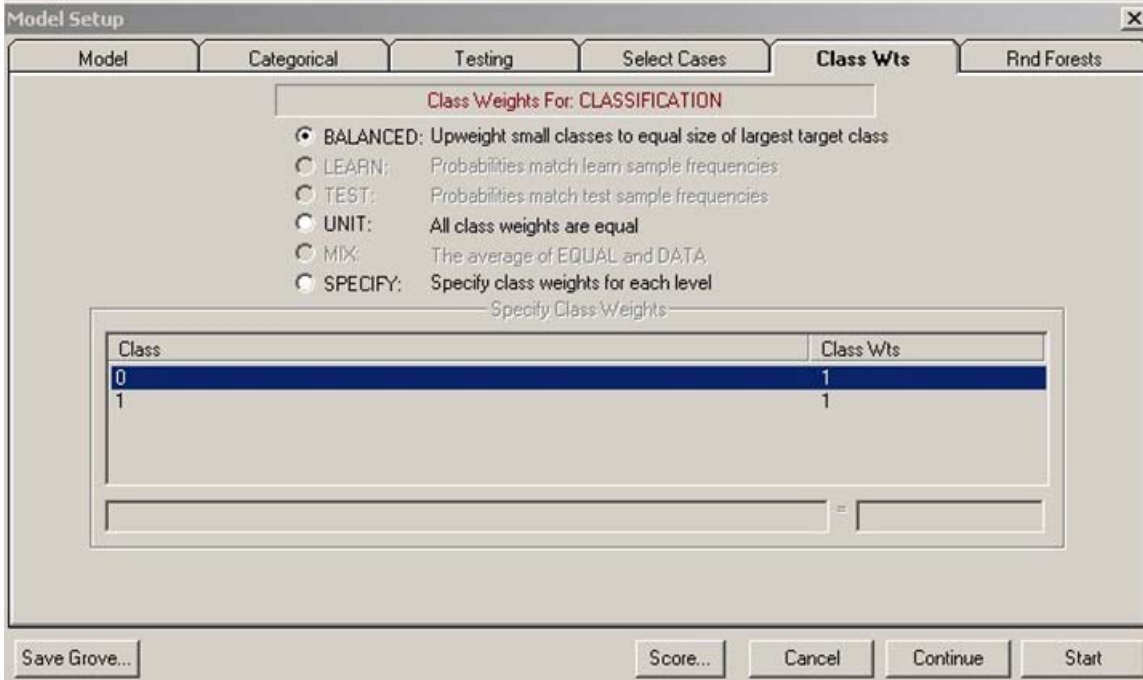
Model Setup

Model | Categorical | Testing | Select Cases | Class Wts | Rnd Forests

Class Weights For: CLASSIFICATION

BALANCED: Upweight small classes to equal size of largest target class
LEARN: Probabilities match learn sample frequencies
TEST: Probabilities match test sample frequencies
UNIT: All class weights are equal
MIX: The average of EQUAL and DATA
SPECIFY: Specify class weights for each level

Specify Class Weights

| Class | Class Wts |
|---|---|
| 0 | 1 |
| 1 | 1 |

=

Save Grove... | Score... | Cancel | Continue | Start